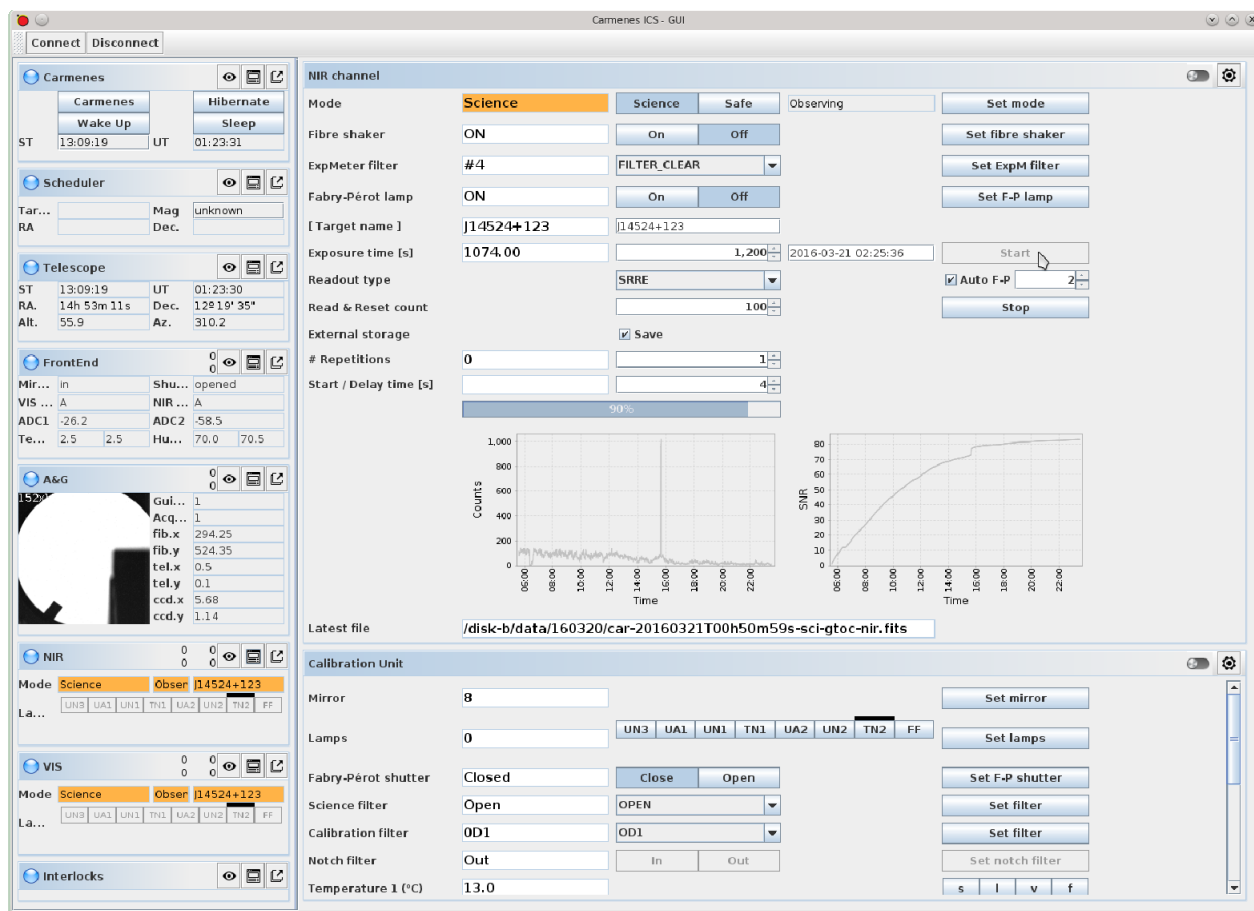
Carmenes ICS - GUI

Connect Disconnect

Carmenes
Carmenes Hibernate
Wake Up Sleep
ST 13:09:19 UT 01:23:31

Scheduler
Tar... Mag unknown
RA Dec.

Telescope
ST 13:09:19 UT 01:23:30
RA. 14h 53m 11s Dec. 12º 19' 35"
Alt. 55.9 Az. 310.2

FrontEnd
0
0
Mir... in Shu... opened
VIS ... A NIR ... A
ADC1 -26.2 ADC2 -58.5
Te... 2.5 2.5 Hu... 70.0 70.5

A&G
0
0
152
Gui... 1
Acq... 1
fib.x 294.25
fib.y 524.35
tel.x 0.5
tel.y 0.1
ccd.x 5.68
ccd.y 1.14

NIR
0 0
0 0
Mode Science Obser J14524+123
La...
UN3 UA1 UN1 TN1 UA2 UN2 TN2 FF

VIS
0 0
0 0
Mode Science Obser J14524+123
La...
UN3 UA1 UN1 TN1 UA2 UN2 TN2 FF

Interlocks

NIR channel
Mode Science Science Safe Observing Set mode
Fibre shaker ON On Off Set fibre shaker
ExpMeter filter #4 FILTER_CLEAR Set ExpM filter
Fabry-Pérot lamp ON On Off Set F-P lamp
[ Target name ] J14524+123 J14524+123
Exposure time [s] 1074.00 1,200 2016-03-21 02:25:36 Start
Readout type SRRE Auto F-P 2
Read & Reset count 100 Stop
External storage Save
# Repetitions 0 1
Start / Delay time [s] 4
90%

1,000
800
600
400
200
0
Counts
06:00 08:00 10:00 12:00 14:00 16:00 18:00 20:00 22:00
Time

80
70
60
50
40
30
20
10
0
SNR
06:00 08:00 10:00 12:00 14:00 16:00 18:00 20:00 22:00
Time

Latest file /disk-b/data/160320/car-20160321T00h50m59s-sci-gtoc-nir.fits

Calibration Unit
Mirror 8 Set mirror
Lamps 0 UN3 UA1 UN1 TN1 UA2 UN2 TN2 FF Set lamps
Fabry-Pérot shutter Closed Close Open Set F-P shutter
Science filter Open OPEN Set filter
Calibration filter OD1 OD1 Set filter
Notch filter Out In Out Set notch filter
Temperature 1 (°C) 13.0 s l v f